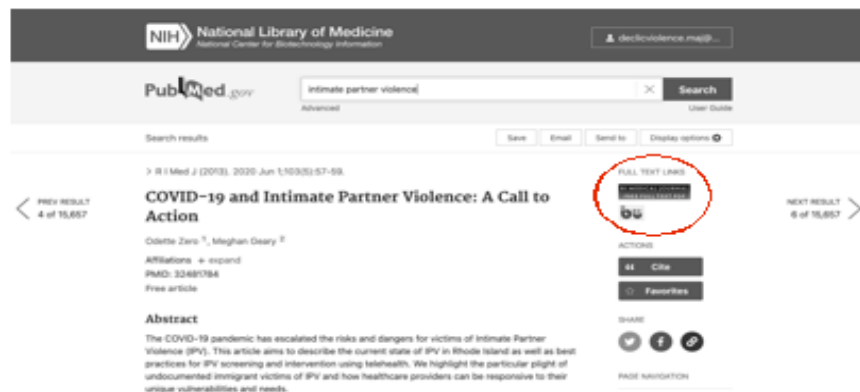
NIH National Library of Medicine
National Center for Biotechnology Information

declicviolence.ma@...

PubMed.gov

intimate partner violence

Search

Advanced

User Guide

Search results

Save

Email

Send to

Display options

> R I Med J (2013). 2020 Jun 1;103(5):57-59.

COVID-19 and Intimate Partner Violence: A Call to Action

Odette Zero, Meghan Geary

Affiliations + expand

PMID: 32481784

Free article

PREV RESULT
4 of 15,657

NEXT RESULT
6 of 15,657

FULL TEXT LINKS

RI MEDICAL JOURNAL
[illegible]

ACTIONS

Cite

Favorites

SHARE

PAGE NAVIGATION

Abstract

The COVID-19 pandemic has escalated the risks and dangers for victims of Intimate Partner Violence (IPV). This article aims to describe the current state of IPV in Rhode Island as well as best practices for IPV screening and intervention using telehealth. We highlight the particular plight of undocumented immigrant victims of IPV and how healthcare providers can be responsive to their unique vulnerabilities and needs.